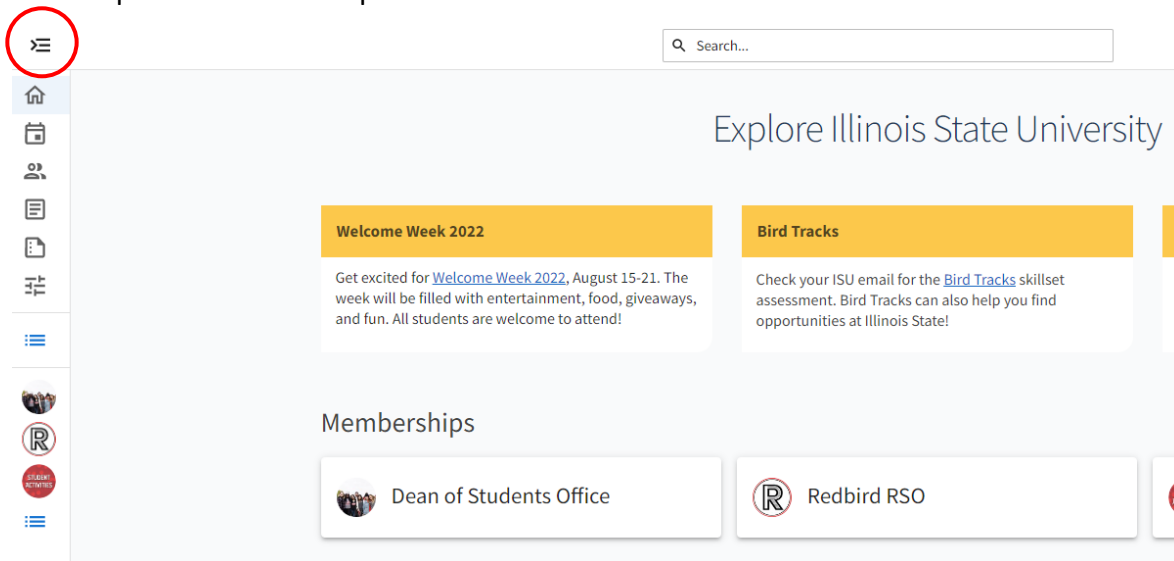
Search...

Explore Illinois State University

Welcome Week 2022

Get excited for Welcome Week 2022, August 15-21. The week will be filled with entertainment, food, giveaways, and fun. All students are welcome to attend!

Bird Tracks

Check your ISU email for the Bird Tracks skillset assessment. Bird Tracks can also help you find opportunities at Illinois State!

Memberships

Dean of Students Office

Redbird RSO

STUDENT ACTIVITIES